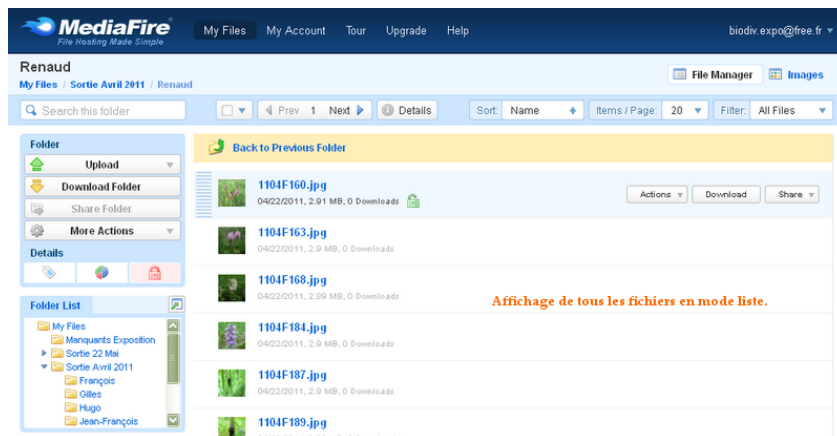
MediaFire
File Hosting Made Simple

My Files   My Account   Tour   Upgrade   Help

biodiv.expo@free.fr

Renaud
My Files / Sortie Avril 2011 / Renaud

File Manager   Images

Search this folder

Prev 1 Next   Details

Sort: Name   Items / Page: 20   Filter: All Files

Folder
Upload
Download Folder
Share Folder
More Actions
Details

Folder List
My Files
Manquants Exposition
Sortie 22 Mai
Sortie Avril 2011
François
Gilles
Hugo
Jean-François

Back to Previous Folder

1104F160.jpg
04/22/2011, 2.91 MB, 0 Downloads
Actions   Download   Share

1104F163.jpg
04/22/2011, 2.9 MB, 0 Downloads

1104F168.jpg
04/22/2011, 2.89 MB, 0 Downloads

Affichage de tous les fichiers en mode liste.

1104F184.jpg
04/22/2011, 2.9 MB, 0 Downloads

1104F187.jpg
04/22/2011, 2.9 MB, 0 Downloads

1104F189.jpg
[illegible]